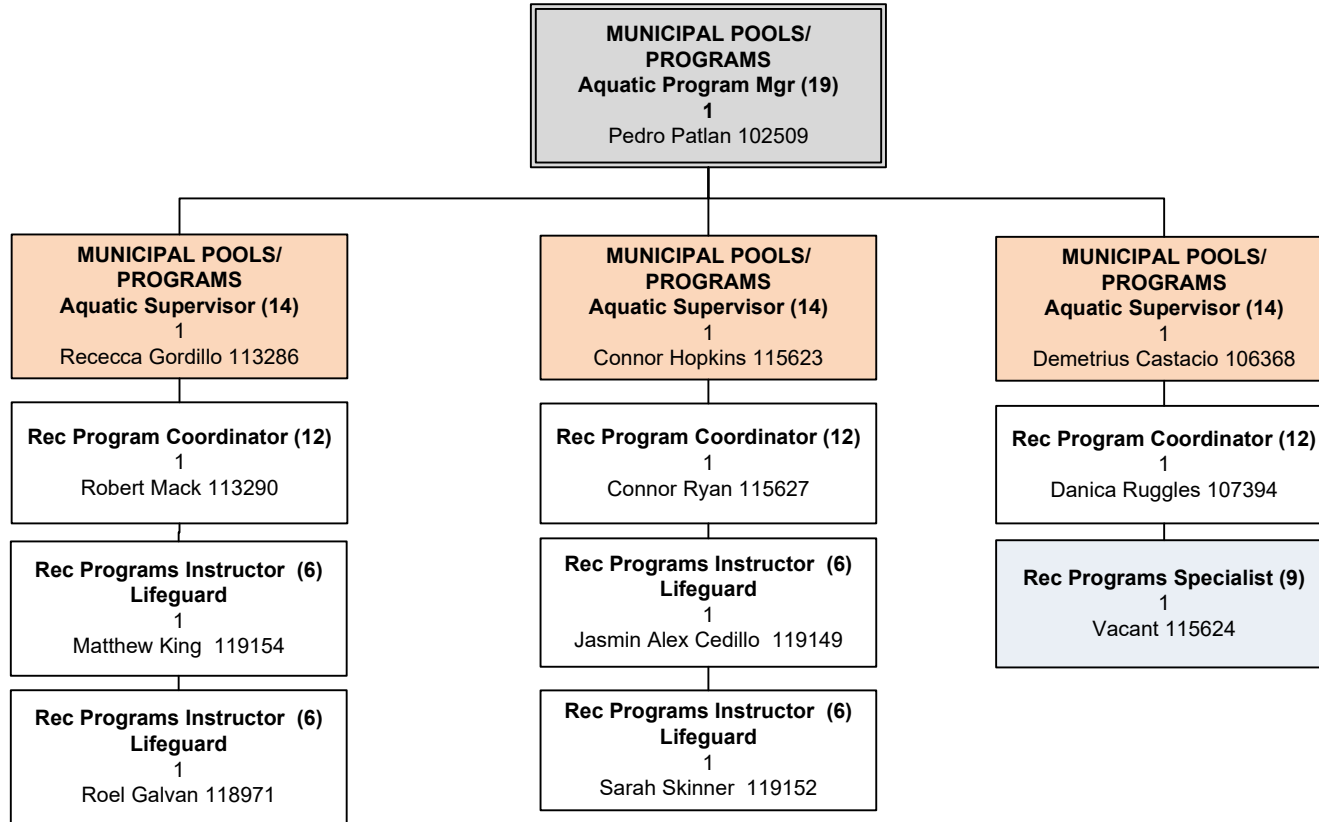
MUNICIPAL POOLS/ PROGRAMS
Aquatic Program Mgr (19)
1
Pedro Patlan 102509

MUNICIPAL POOLS/ PROGRAMS
Aquatic Supervisor (14)
1
Rececca Gordillo 113286

Rec Program Coordinator (12)
1
Robert Mack 113290

Rec Programs Instructor (6)
Lifeguard
1
Matthew King 119154

Rec Programs Instructor (6)
Lifeguard
1
Roel Galvan 118971

MUNICIPAL POOLS/ PROGRAMS
Aquatic Supervisor (14)
1
Connor Hopkins 115623

Rec Program Coordinator (12)
1
Connor Ryan 115627

Rec Programs Instructor (6)
Lifeguard
1
Jasmin Alex Cedillo 119149

Rec Programs Instructor (6)
Lifeguard
1
Sarah Skinner 119152

MUNICIPAL POOLS/ PROGRAMS
Aquatic Supervisor (14)
1
Demetrius Castacio 106368

Rec Program Coordinator (12)
1
Danica Ruggles 107394

Rec Programs Specialist (9)
1
Vacant 115624